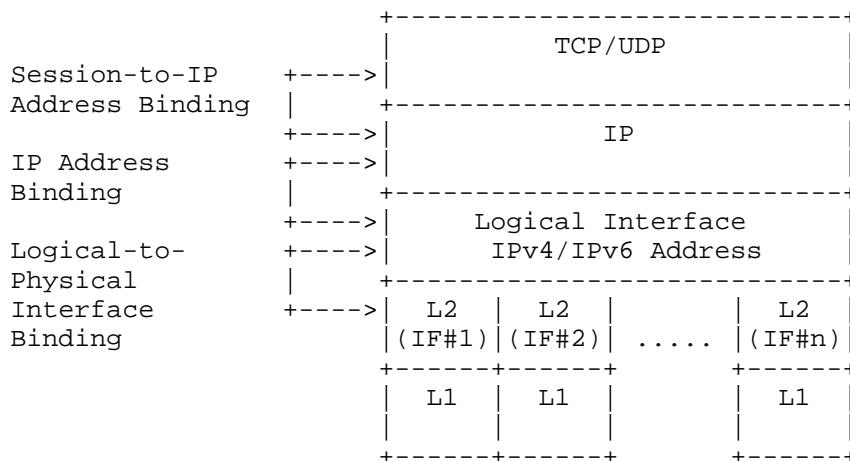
TCP/UDP

Session-to-IP Address Binding

IP

IP Address Binding

Logical Interface IPv4/IPv6 Address

Logical-to-Physical Interface Binding

| L2 (IF#1) | L2 (IF#2) | ..... | L2 (IF#n) |
|---|---|---|---|
| L1 | L1 | | L1 |